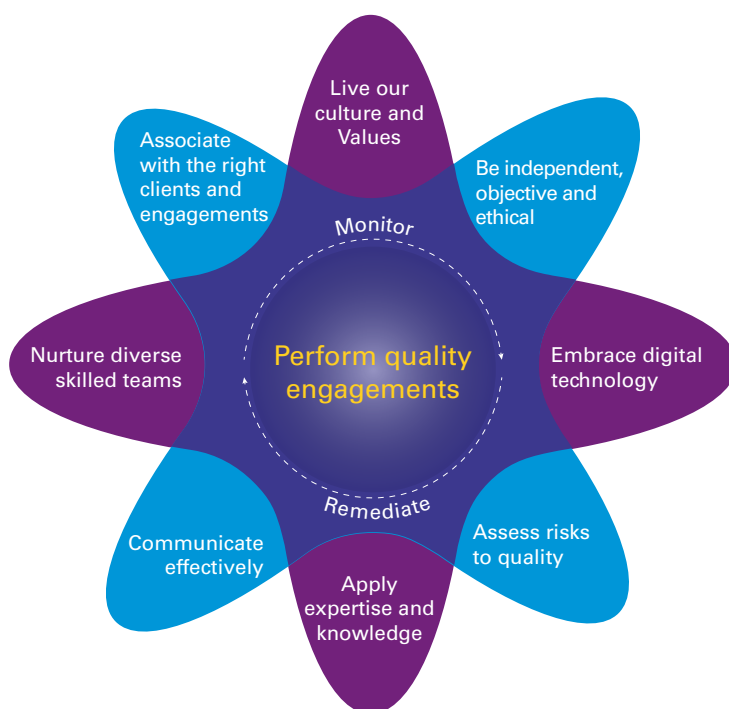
Live our culture and Values

Be independent, objective and ethical

Embrace digital technology

Assess risks to quality

Apply expertise and knowledge

Communicate effectively

Nurture diverse skilled teams

Associate with the right clients and engagements

Monitor

Perform quality engagements

Remediate